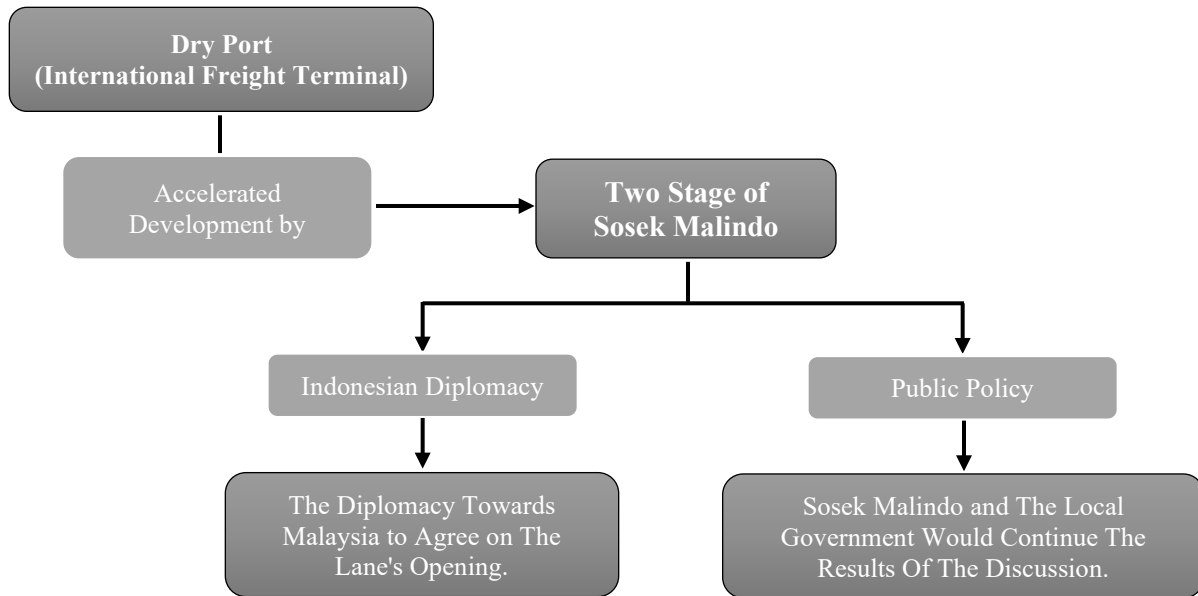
Dry Port
(International Freight Terminal)

Accelerated Development by

Two Stage of Sosek Malindo

Indonesian Diplomacy

Public Policy

The Diplomacy Towards Malaysia to Agree on The Lane's Opening.

Sosek Malindo and The Local Government Would Continue The Results Of The Discussion.